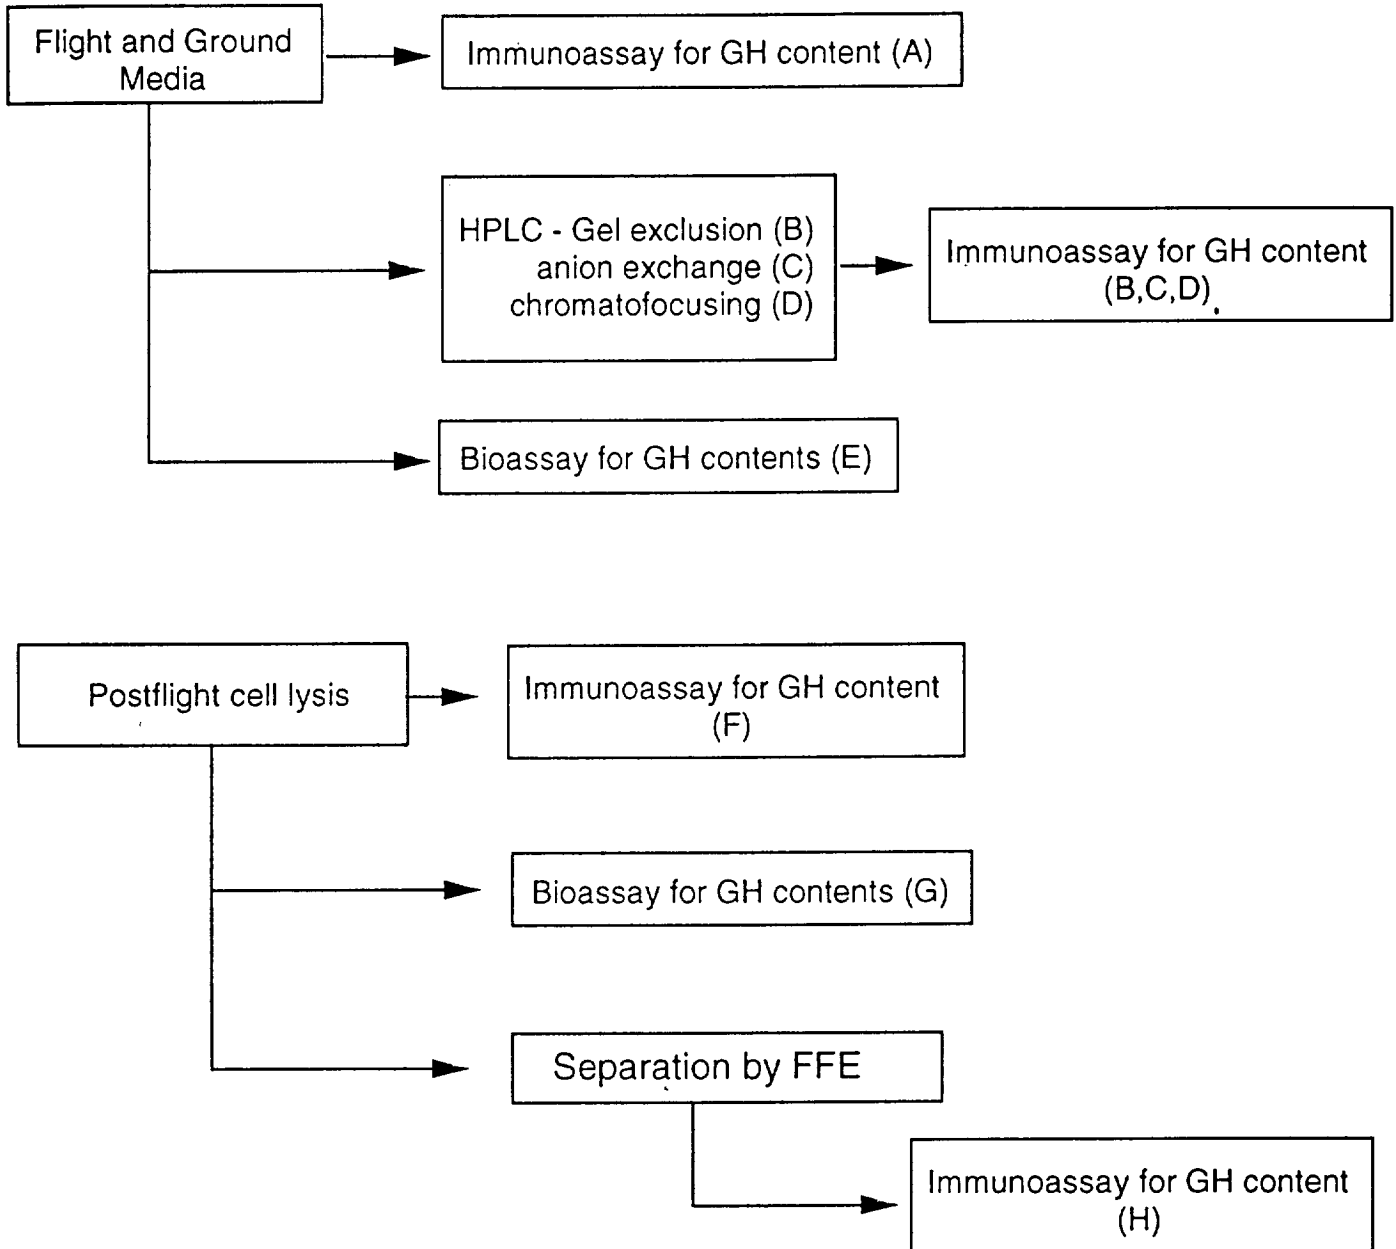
Flight and Ground Media

Immunoassay for GH content (A)

HPLC - Gel exclusion (B)
anion exchange (C)
chromatofocusing (D)

Immunoassay for GH content (B,C,D)

Bioassay for GH contents (E)

Postflight cell lysis

Immunoassay for GH content (F)

Bioassay for GH contents (G)

Separation by FFE

Immunoassay for GH content (H)